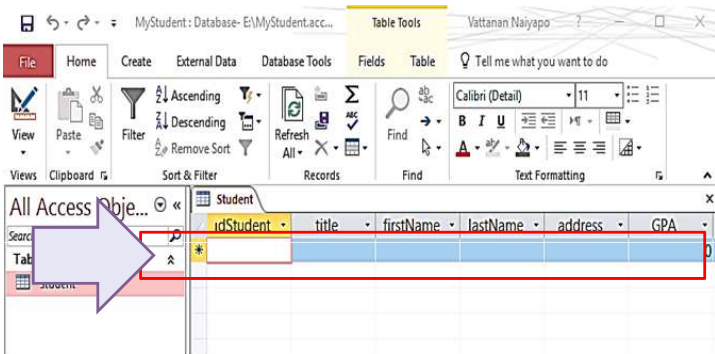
MyStudent : Database- E:\MyStudent.acc... Table Tools Vattanan Naiyapo ?

File Home Create External Data Database Tools Fields Table Tell me what you want to do

View
Views

Paste
Clipboard

Filter
Ascending
Descending
Remove Sort
Sort & Filter

Refresh All
Records

Find
Find

Calibri (Detail) 11
B I U
A
Text Formatting

All Access Obje...
Search
Tab
Student

Student
ıdStudent title firstName lastName address GPA
*
0